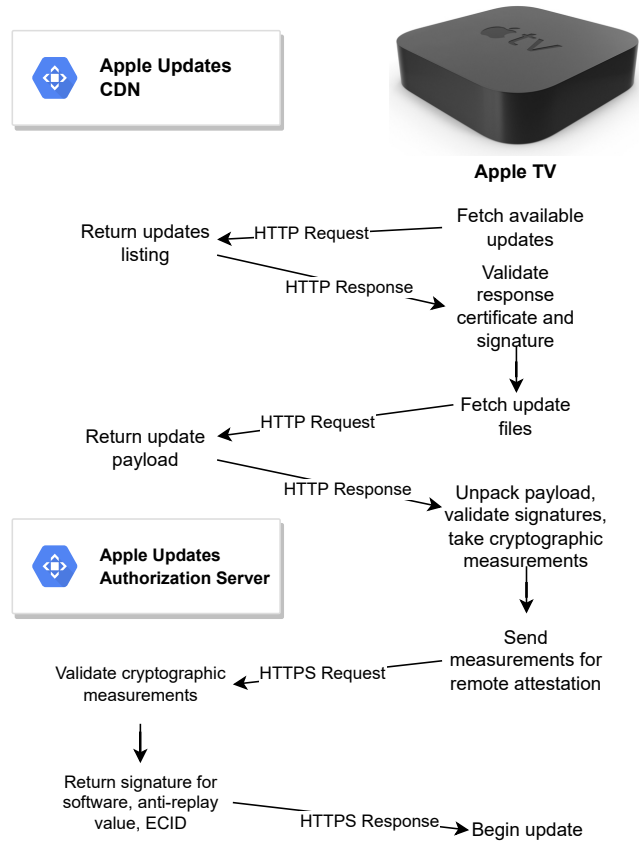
Apple Updates CDN

tv

Apple TV

Return updates listing

HTTP Request

Fetch available updates

HTTP Response

Validate response certificate and signature

Return update payload

HTTP Request

Fetch update files

HTTP Response

Unpack payload, validate signatures, take cryptographic measurements

Apple Updates Authorization Server

Validate cryptographic measurements

HTTPS Request

Send measurements for remote attestation

Return signature for software, anti-replay value, ECID

HTTPS Response

Begin update